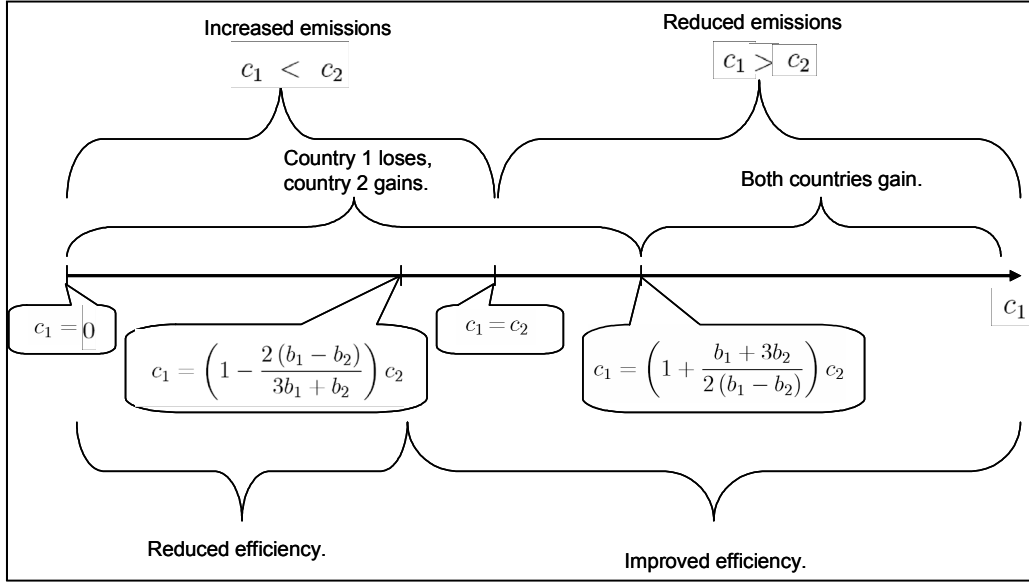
Increased emissions
$c_1 < c_2$

Reduced emissions
$c_1 > c_2$

Country 1 loses, country 2 gains.

Both countries gain.

$c_1$

$c_1 = 0$

$c_1 = \left(1 - \frac{2(b_1 - b_2)}{3b_1 + b_2}\right) c_2$

$c_1 = c_2$

$c_1 = \left(1 + \frac{b_1 + 3b_2}{2(b_1 - b_2)}\right) c_2$

Reduced efficiency.

Improved efficiency.